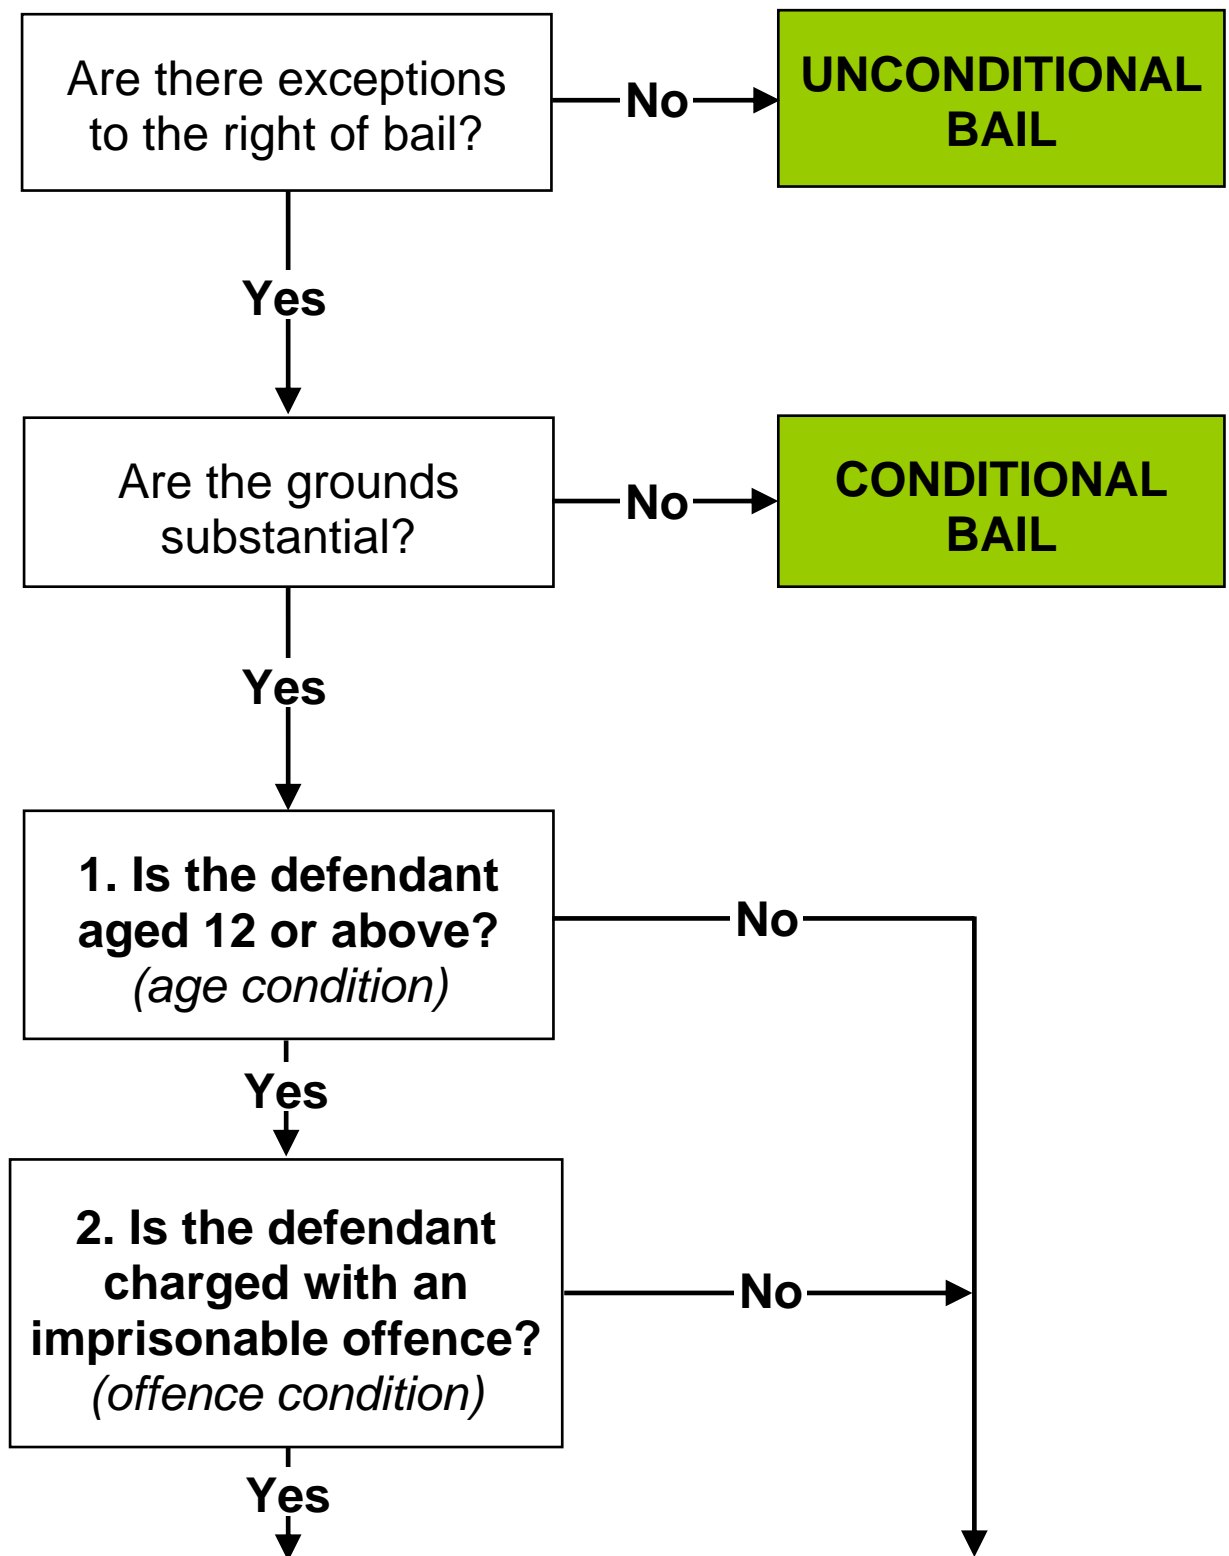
Are there exceptions to the right of bail?

No

UNCONDITIONAL BAIL

Yes

Are the grounds substantial?

No

CONDITIONAL BAIL

Yes

1. Is the defendant aged 12 or above? *(age condition)*

No

Yes

2. Is the defendant charged with an imprisonable offence? *(offence condition)*

No

Yes